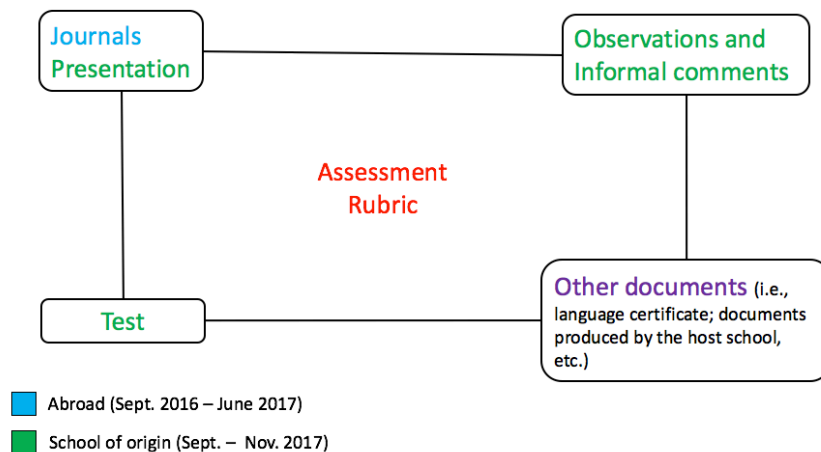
Journals
Presentation

Observations and Informal comments

Assessment Rubric

Test

Other documents (i.e., language certificate; documents produced by the host school, etc.)

Abroad (Sept. 2016 – June 2017)

School of origin (Sept. – Nov. 2017)